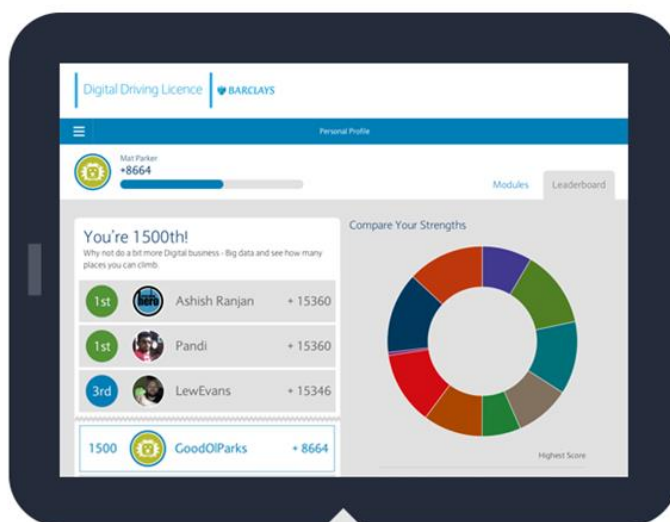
Digital Driving Licence | BARCLAYS

Personal Profile

Mat Parker
+8664

Modules Leaderboard

You're 1500th!
Why not do a bit more Digital business - Big data and see how many places you can climb.

1st Ashish Ranjan + 15360
1st Pandi + 15360
3rd LewEvans + 15346
1500 GoodOlParks + 8664

Compare Your Strengths

Highest Score